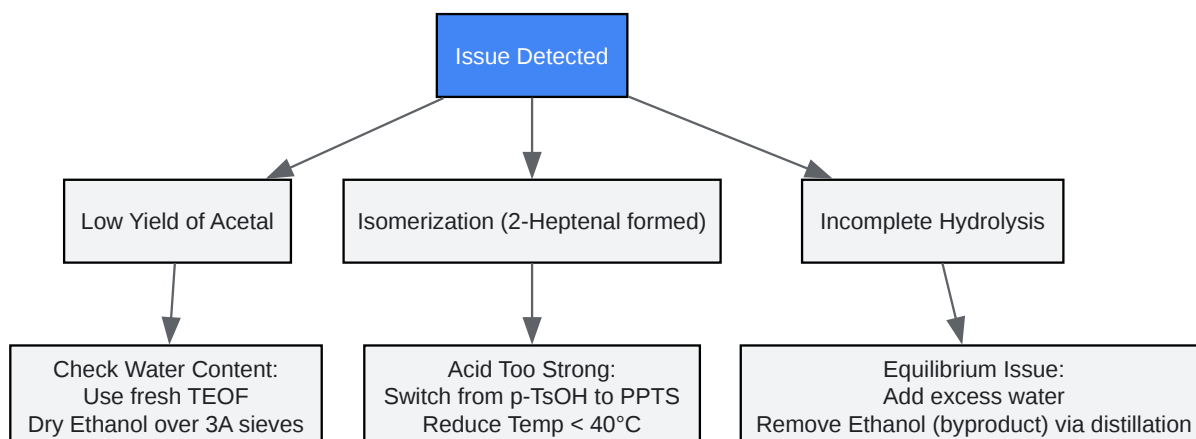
Issue Detected

Low Yield of Acetal

Isomerization (2-Heptenal formed)

Incomplete Hydrolysis

Check Water Content:
Use fresh TEOF
Dry Ethanol over 3A sieves

Acid Too Strong:
Switch from p-TsOH to PPTS
Reduce Temp < 40°C

Equilibrium Issue:
Add excess water
Remove Ethanol (byproduct) via distillation